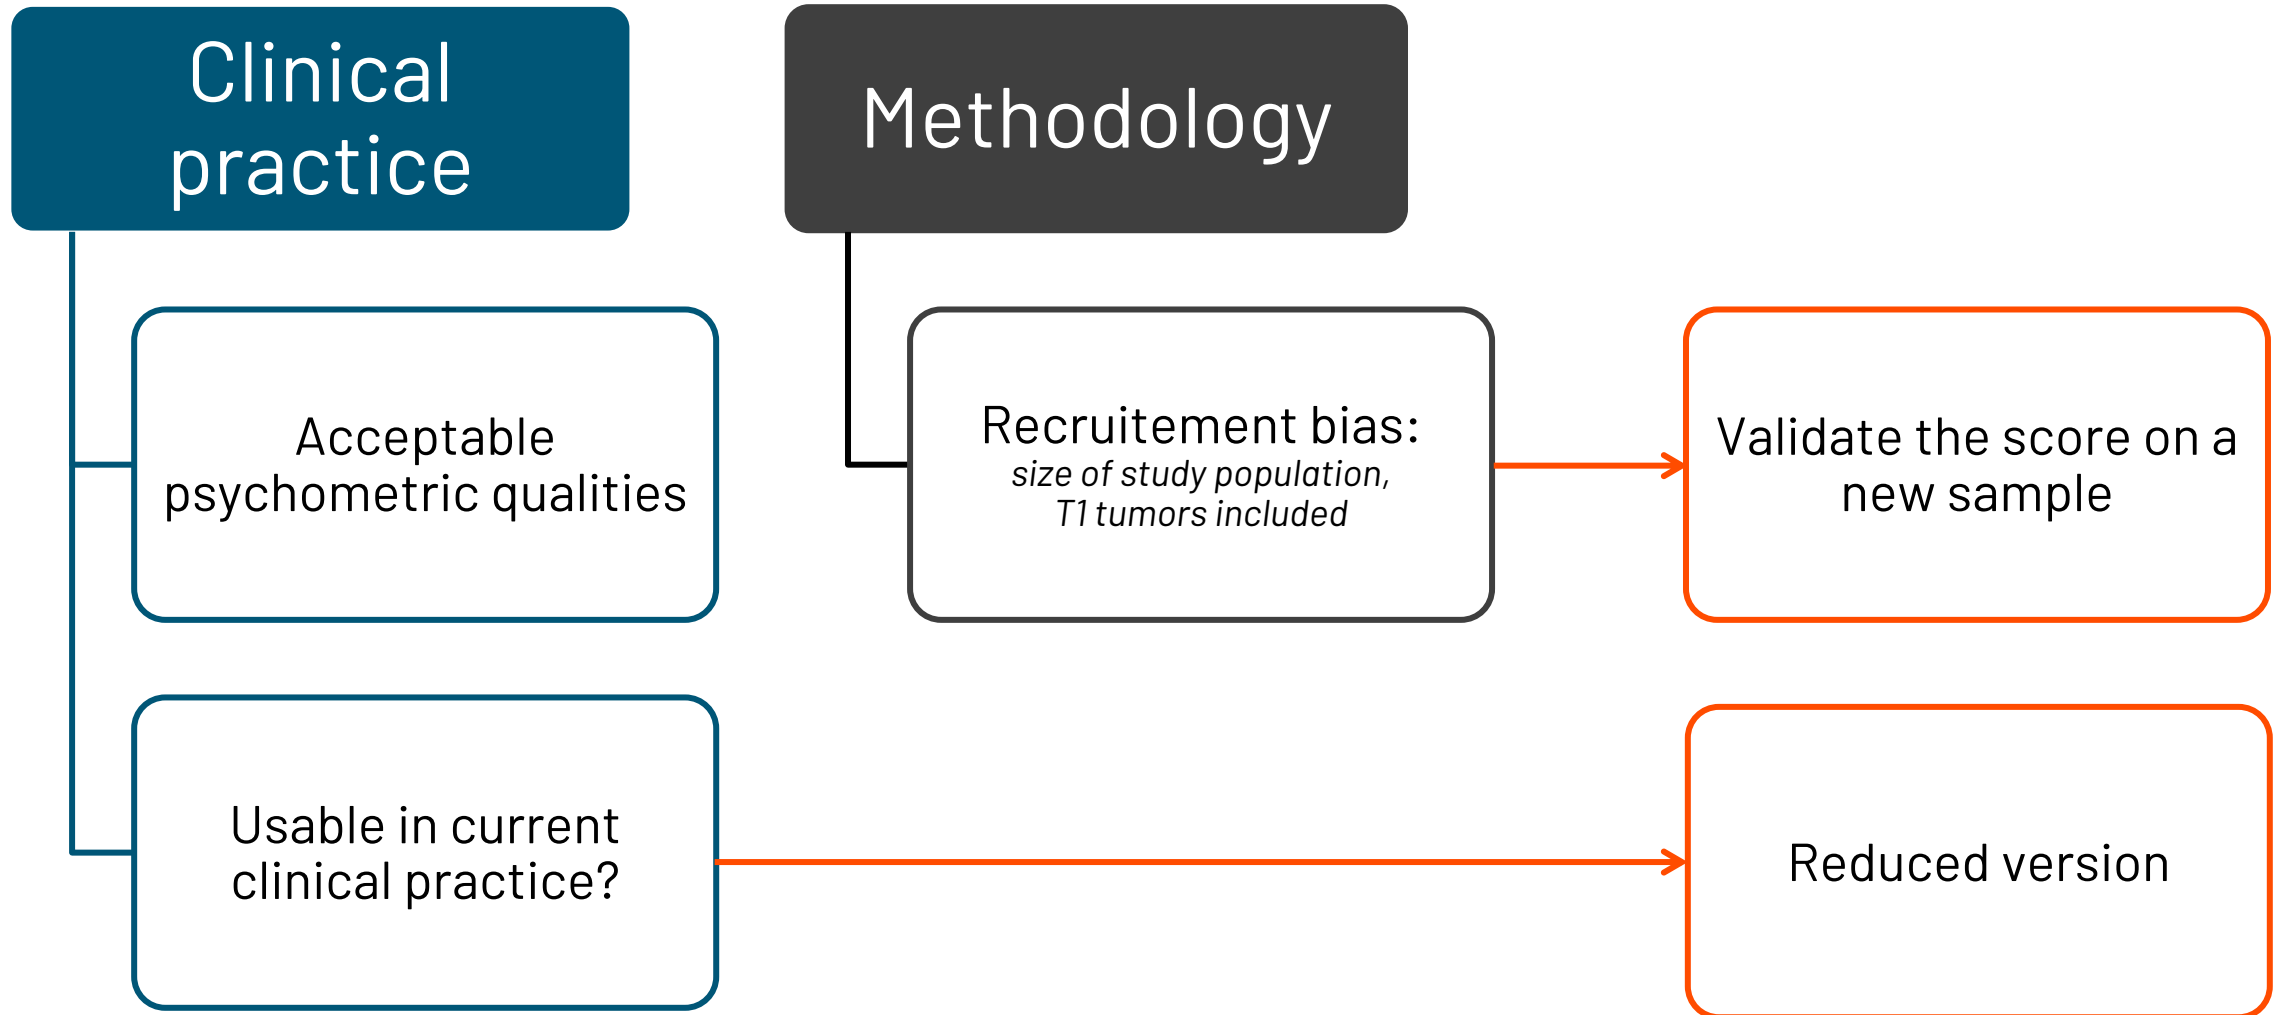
Clinical practice

Methodology

Acceptable psychometric qualities

Recruitement bias:
size of study population, T1 tumors included

Validate the score on a new sample

Usable in current clinical practice?

Reduced version